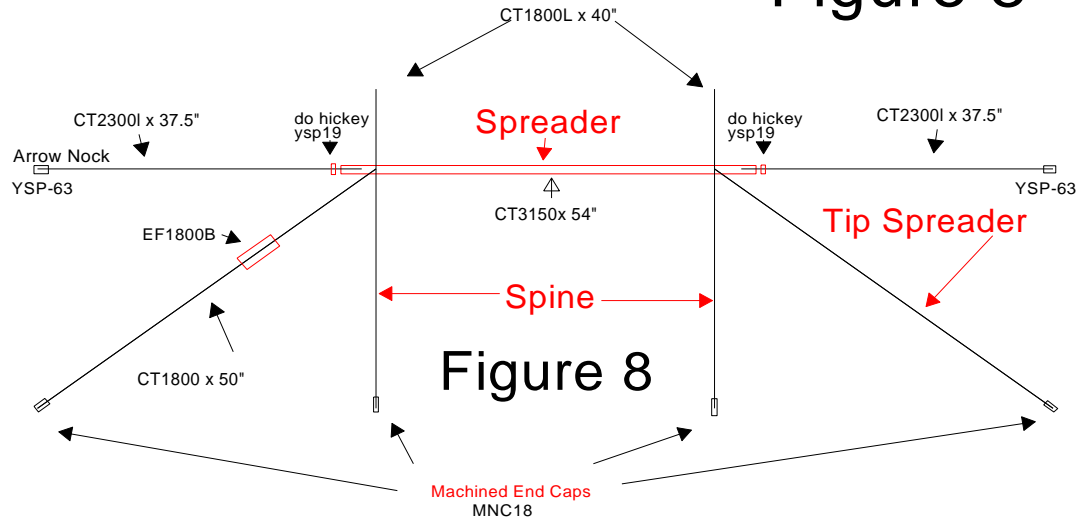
CT1800L x 40"

Figure 8

CT2300l x 37.5"

do hickey ysp19

Spreader

do hickey ysp19

CT2300l x 37.5"

Arrow Nock

YSP-63

CT3150x 54"

YSP-63

EF1800B

Tip Spreader

Spine

CT1800 x 50"

Figure 8

Machined End Caps
MNC18